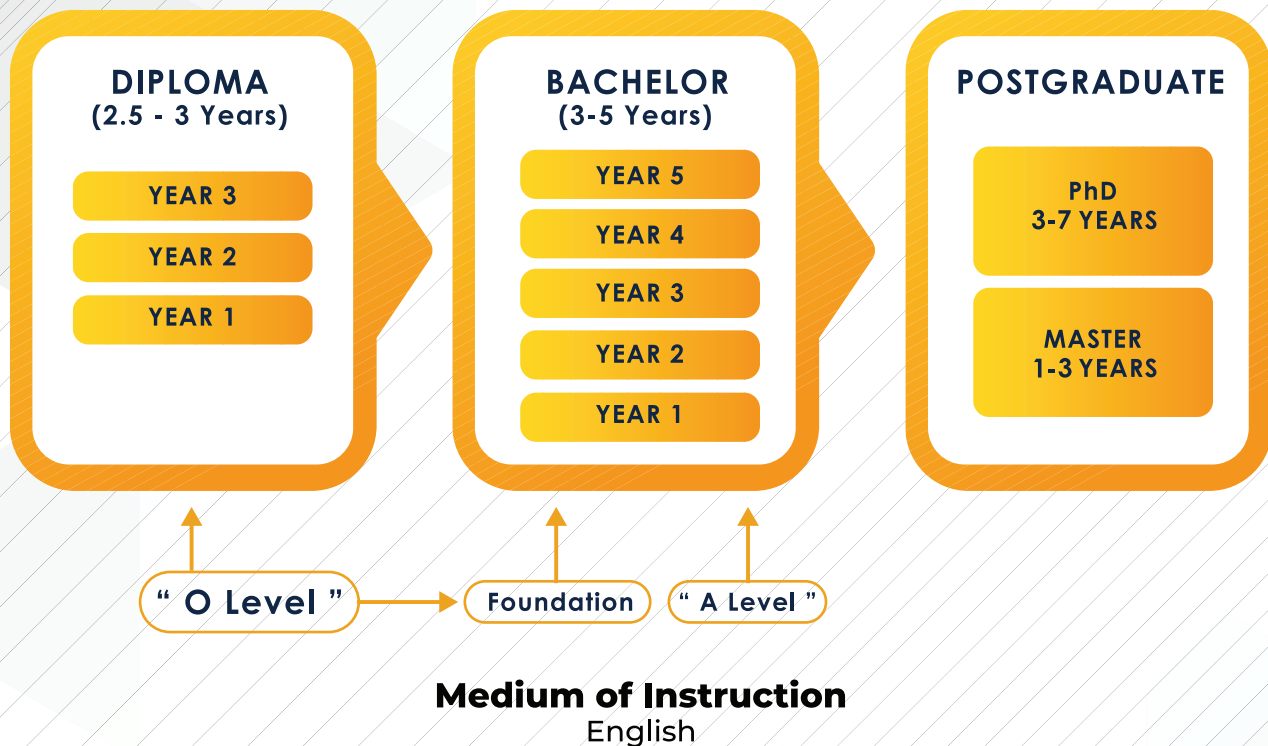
DIPLOMA
(2.5 - 3 Years)

YEAR 3

YEAR 2

YEAR 1

BACHELOR
(3-5 Years)

YEAR 5

YEAR 4

YEAR 3

YEAR 2

YEAR 1

POSTGRADUATE

PhD
3-7 YEARS

MASTER
1-3 YEARS

“ O Level ”

Foundation

“ A Level ”

Medium of Instruction
English